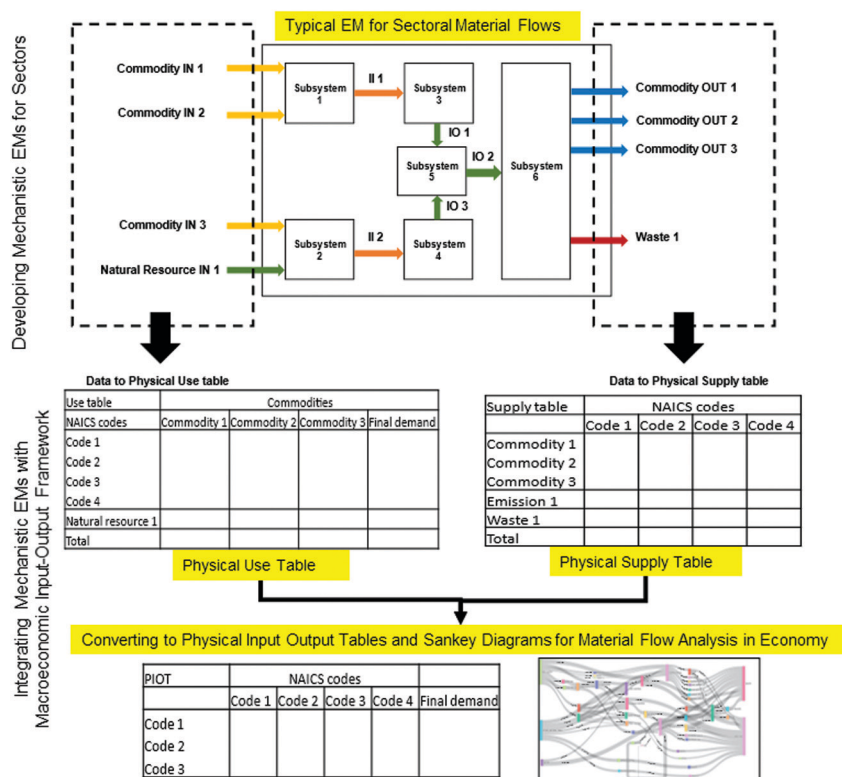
Developing Mechanistic EMs for Sectors

Typical EM for Sectoral Material Flows

Commodity IN 1

Commodity IN 2

Commodity IN 3

Natural Resource IN 1

Subsystem 1

II 1

Subsystem 3

IO 1

Subsystem 5

IO 2

IO 3

Subsystem 6

Subsystem 2

II 2

Subsystem 4

Commodity OUT 1

Commodity OUT 2

Commodity OUT 3

Waste 1

Integrating Mechanistic EMs with Macroeconomic Input-Output Framework

Data to Physical Use table

| Use table | Commodities | | | |
|---|---|---|---|---|
| NAICS codes | Commodity 1 | Commodity 2 | Commodity 3 | Final demand |
| Code 1 | | | | |
| Code 2 | | | | |
| Code 3 | | | | |
| Code 4 | | | | |
| Natural resource 1 | | | | |
| Total | | | | |

Physical Use Table

Data to Physical Supply table

| Supply table | NAICS codes | | | |
|---|---|---|---|---|
| | Code 1 | Code 2 | Code 3 | Code 4 |
| Commodity 1 | | | | |
| Commodity 2 | | | | |
| Commodity 3 | | | | |
| Emission 1 | | | | |
| Waste 1 | | | | |
| Total | | | | |

Physical Supply Table

Converting to Physical Input Output Tables and Sankey Diagrams for Material Flow Analysis in Economy

| PIOT | NAICS codes | | | | |
|---|---|---|---|---|---|
| | Code 1 | Code 2 | Code 3 | Code 4 | Final demand |
| Code 1 | | | | | |
| Code 2 | | | | | |
| Code 3 | | | | | |